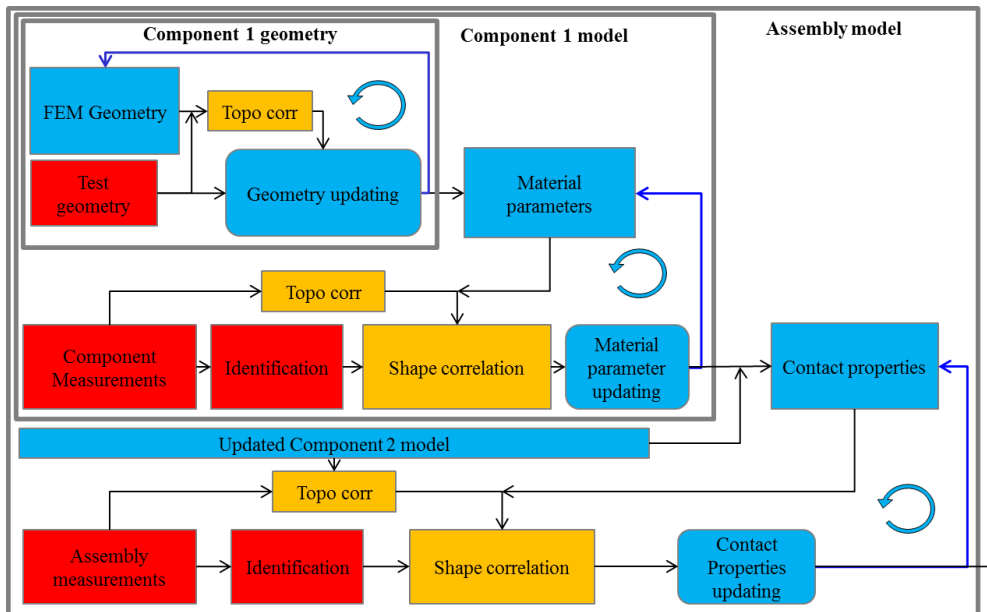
Component 1 geometry

Component 1 model

Assembly model

FEM Geometry

Topo corr

Test geometry

Geometry updating

Material parameters

Topo corr

Component Measurements

Identification

Shape correlation

Material parameter updating

Contact properties

Updated Component 2 model

Topo corr

Assembly measurements

Identification

Shape correlation

Contact Properties updating